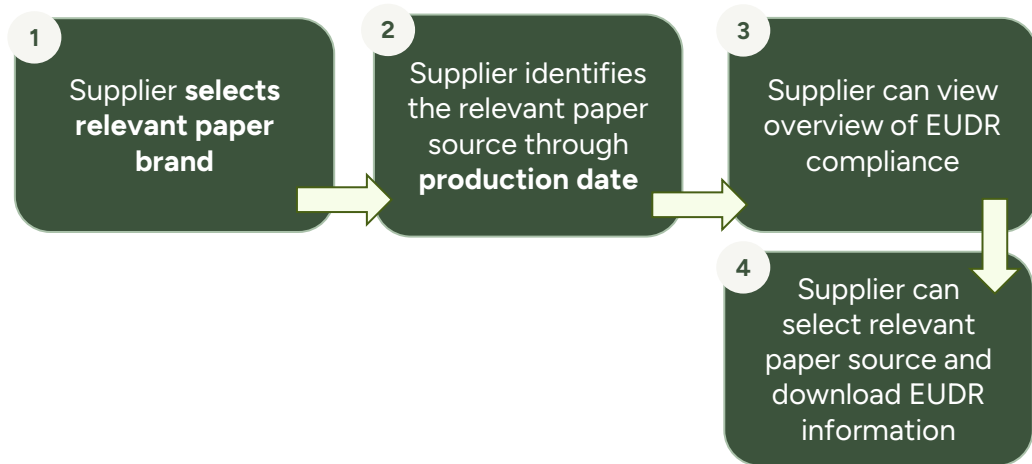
1

Supplier selects relevant paper brand

2

Supplier identifies the relevant paper source through production date

3

Supplier can view overview of EUDR compliance

4

Supplier can select relevant paper source and download EUDR information